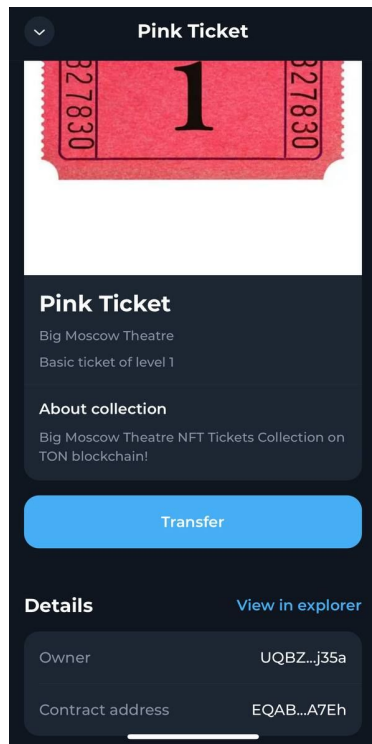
Pink Ticket

327830 1 327830

Pink Ticket

Big Moscow Theatre

Basic ticket of level 1

About collection

Big Moscow Theatre NFT Tickets Collection on TON blockchain!

Transfer

Details

View in explorer

| Owner | UQBZ...j35a |
|---|---|
| Contract address | EQAB...A7Eh |